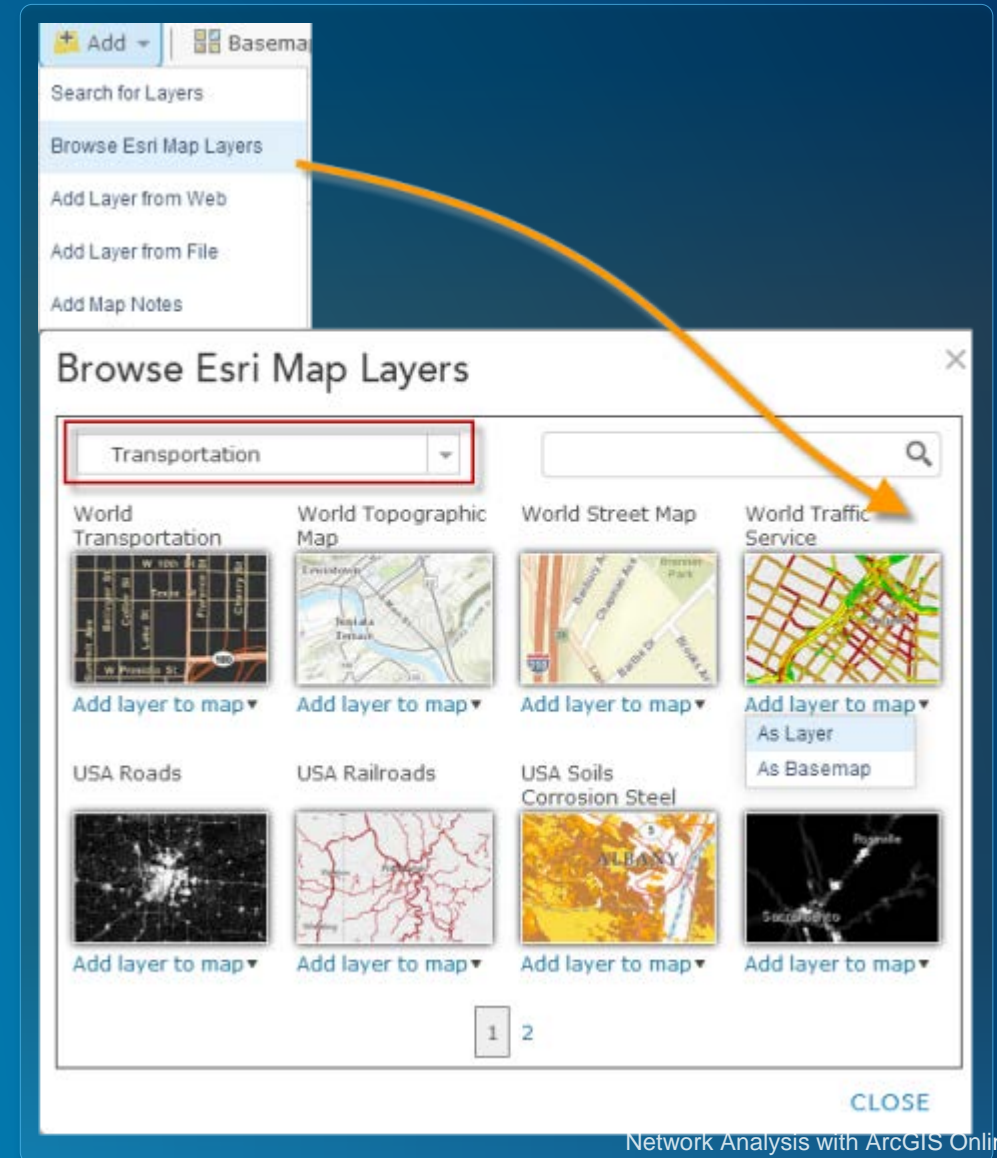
Add ▾ | Basema

Search for Layers

Browse Esri Map Layers

Add Layer from Web

Add Layer from File

Add Map Notes

Browse Esri Map Layers

×

Transportation

World Transportation

World Topographic Map

World Street Map

World Traffic Service

Add layer to map ▾

Add layer to map ▾

Add layer to map ▾

Add layer to map ▾

As Layer

As Basemap

USA Roads

USA Railroads

USA Soils Corrosion Steel

Add layer to map ▾

Add layer to map ▾

Add layer to map ▾

Add layer to map ▾

1 2

CLOSE

Network Analysis with ArcGIS Onli